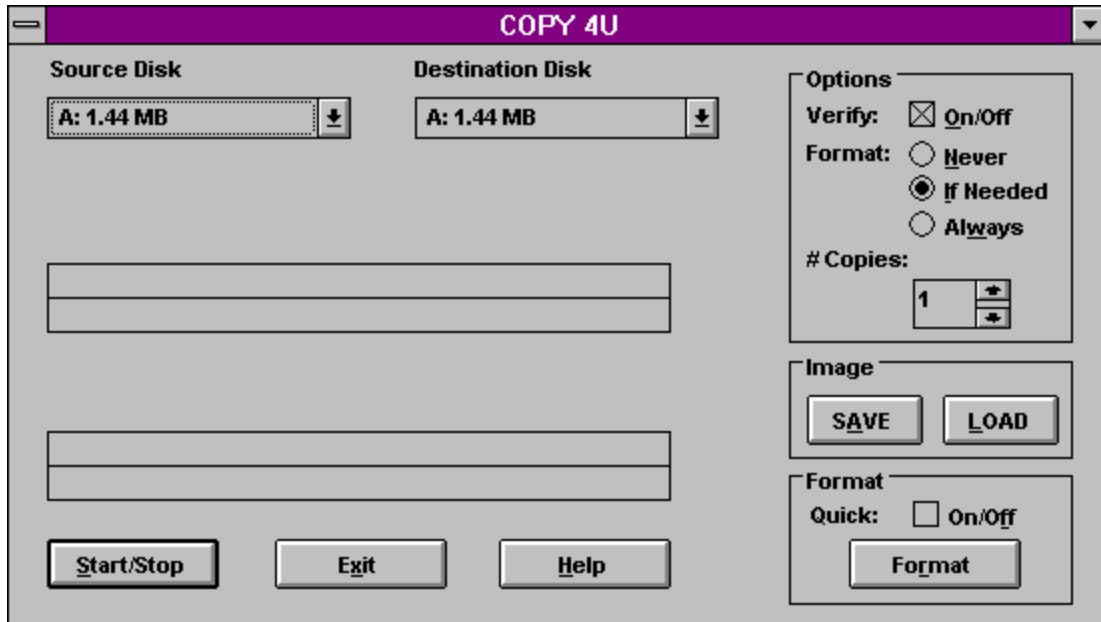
COPY 4U

Source Disk

A: 1.44 MB

Destination Disk

A: 1.44 MB

Options

Verify: On/Off

Format: Never

If Needed

Always

# Copies:

1

Image

SAVE

LOAD

Format

Quick: On/Off

Format

Start/Stop

Exit

Help